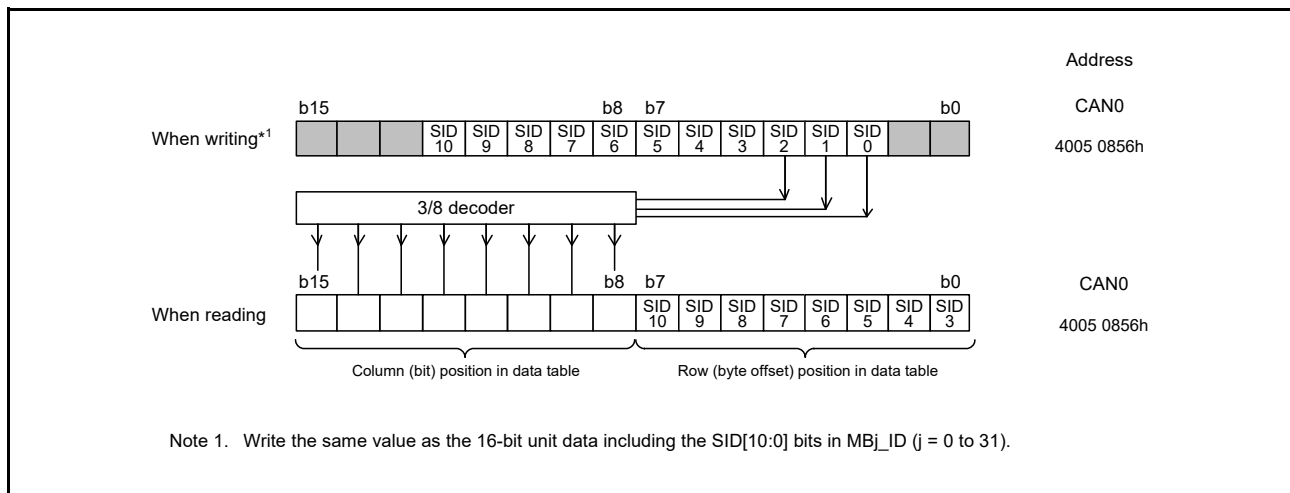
Address

b15 b8 b7 b0 CAN0

When writing*1

SID 10 SID 9 SID 8 SID 7 SID 6 SID 5 SID 4 SID 3 SID 2 SID 1 SID 0

4005 0856h

3/8 decoder

b15 b8 b7 b0 CAN0

When reading

SID 10 SID 9 SID 8 SID 7 SID 6 SID 5 SID 4 SID 3

4005 0856h

Column (bit) position in data table

Row (byte offset) position in data table

Note 1. Write the same value as the 16-bit unit data including the SID[10:0] bits in MBj_ID (j = 0 to 31).